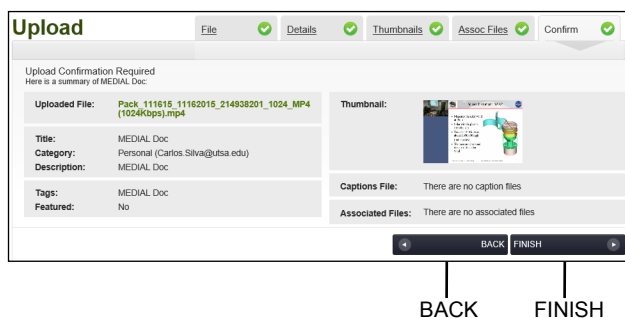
Upload

File
Details
Thumbnails
Assoc Files
Confirm

Upload Confirmation Required
Here is a summary of MEDIAL Doc:

Uploaded File: Pack_111615_11162015_214938201_1024_MP4 (1024Kbps).mp4

Title: MEDIAL Doc
Category: Personal (Carlos.Silva@utsa.edu)
Description: MEDIAL Doc

Tags: MEDIAL Doc
Featured: No

Thumbnail:

Captions File: There are no caption files

Associated Files: There are no associated files

BACK
FINISH

BACK
FINISH